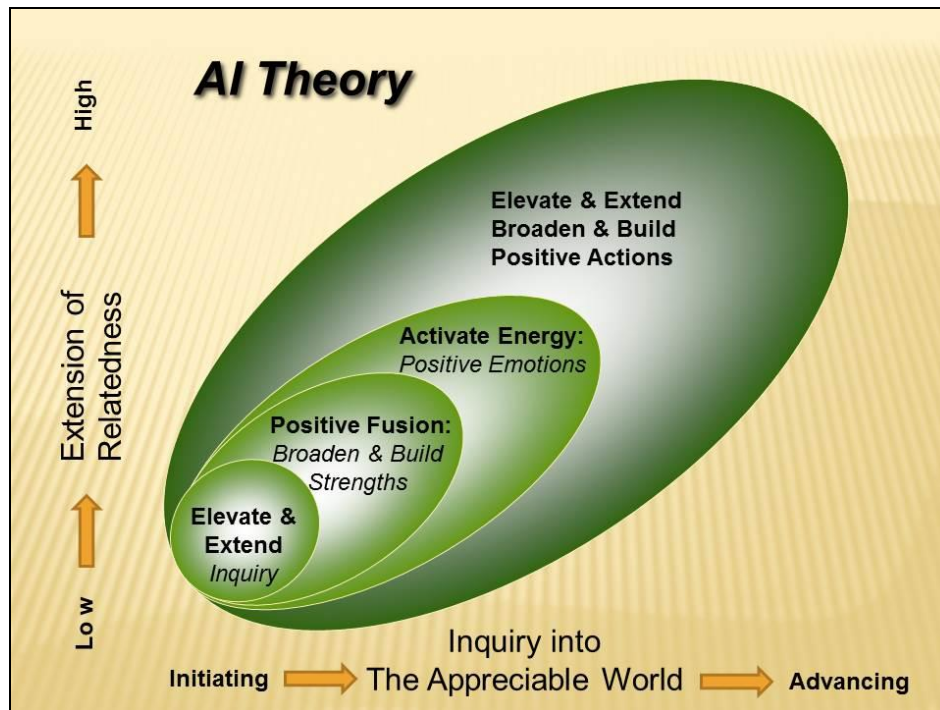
AI Theory

High

Extension of Relatedness

Low

Elevate & Extend
Broaden & Build
Positive Actions

Activate Energy:
Positive Emotions

Positive Fusion:
Broaden & Build
Strengths

Elevate & Extend
Inquiry

Inquiry into
Initiating The Appreciable World Advancing